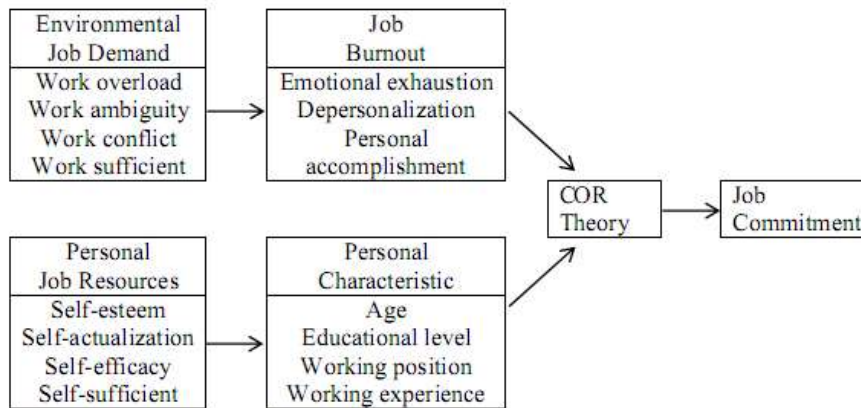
Environmental Job Demand

Work overload
Work ambiguity
Work conflict
Work sufficient

Job Burnout

Emotional exhaustion
Depersonalization
Personal accomplishment

COR Theory

Job Commitment

Personal Job Resources

Self-esteem
Self-actualization
Self-efficacy
Self-sufficient

Personal Characteristic

Age
Educational level
Working position
Working experience